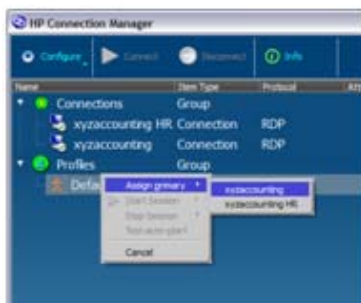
HP Connection Manager

Configure | Connect | Disconnect | Info

| Name | Item Type | Protocol | Att |
|---|---|---|---|
| Connections | Group | | |
| xyzaccounting HR | Connection | RDP | |
| xyzaccounting | Connection | RDP | |
| Profiles | Group | | |
| Defa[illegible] | | | |

Assign primary
Start Session
Stop Session
Test auto-start
Cancel

xyzaccounting
xyzaccounting HR